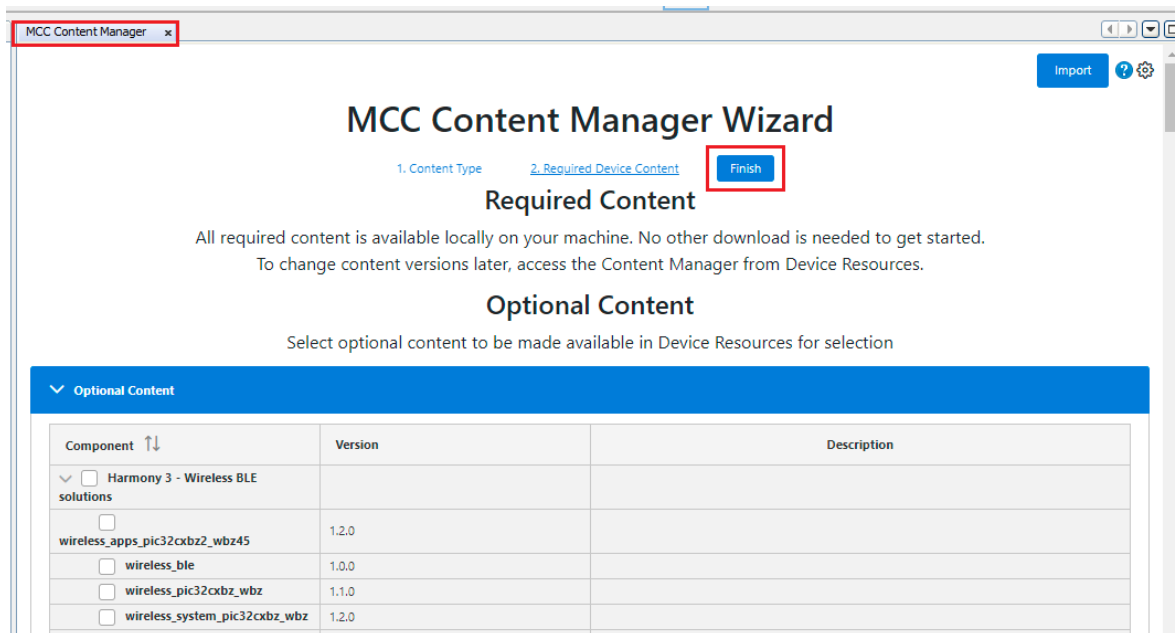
MCC Content Manager ×

Import

MCC Content Manager Wizard

1. Content Type 2. Required Device Content Finish

Required Content

All required content is available locally on your machine. No other download is needed to get started.
To change content versions later, access the Content Manager from Device Resources.

Optional Content

Select optional content to be made available in Device Resources for selection

Optional Content

| Component | Version | Description |
|---|---|---|
| Harmony 3 - Wireless BLE solutions | | |
| wireless_apps_pic32cxbz2_wbz45 | 1.2.0 | |
| wireless_ble | 1.0.0 | |
| wireless_pic32cxbz_wbz | 1.1.0 | |
| wireless_system_pic32cxbz_wbz | 1.2.0 | |